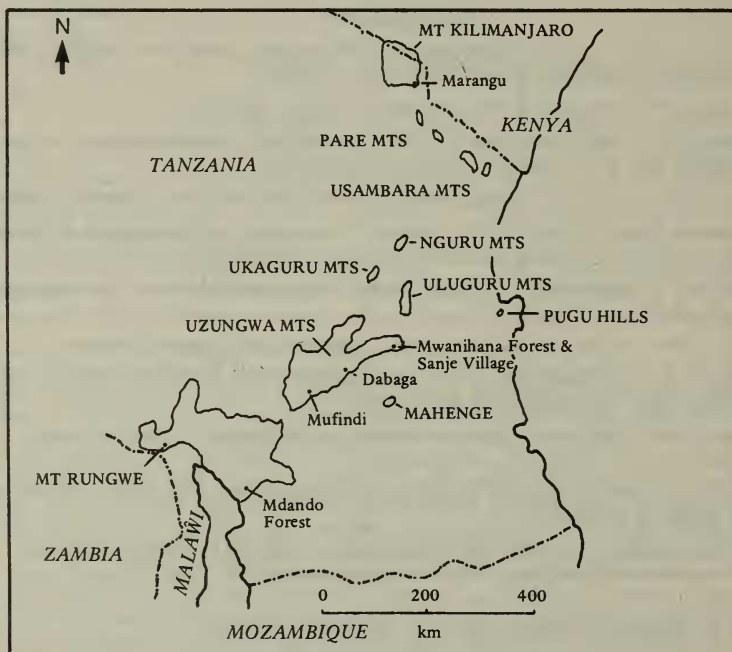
N

MT KILIMANJARO

Marangu

KENYA

PARE MTS

TANZANIA

USAMBARA MTS

NGURU MTS

UKAGURU MTS

ULUGURU MTS

PUGU HILLS

UZUNGWA MTS

Mwanihana Forest & Sanje Village

Dabaga

Mufindi

MAHENGE

MT RUNGWE

Mdando Forest

ZAMBIA

MALAWI

0 200 400

MOZAMBIQUE km